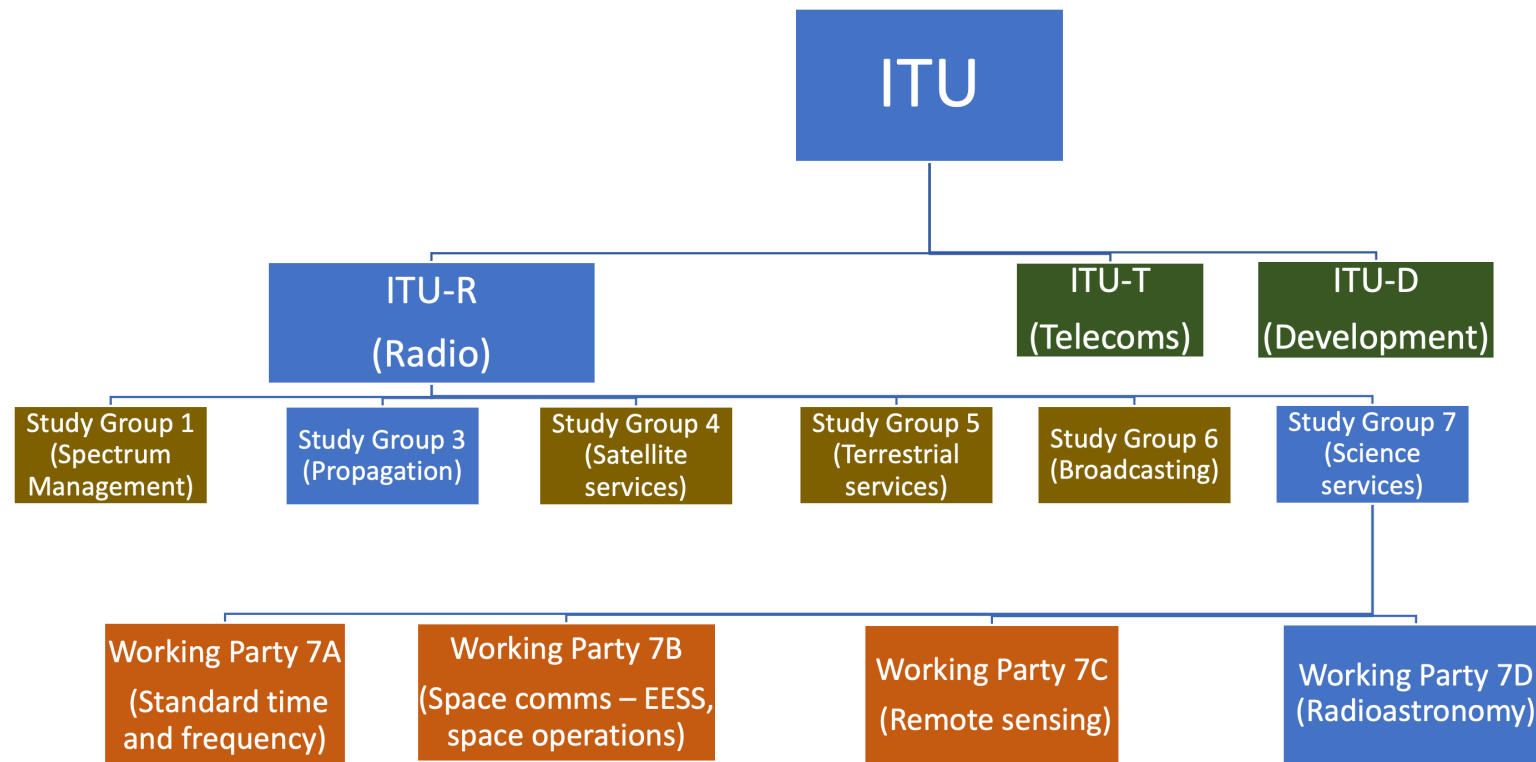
ITU

ITU-R
(Radio)

ITU-T
(Telecoms)

ITU-D
(Development)

Study Group 1
(Spectrum Management)

Study Group 3
(Propagation)

Study Group 4
(Satellite services)

Study Group 5
(Terrestrial services)

Study Group 6
(Broadcasting)

Study Group 7
(Science services)

Working Party 7A
(Standard time and frequency)

Working Party 7B
(Space comms – EESS, space operations)

Working Party 7C
(Remote sensing)

Working Party 7D
(Radioastronomy)